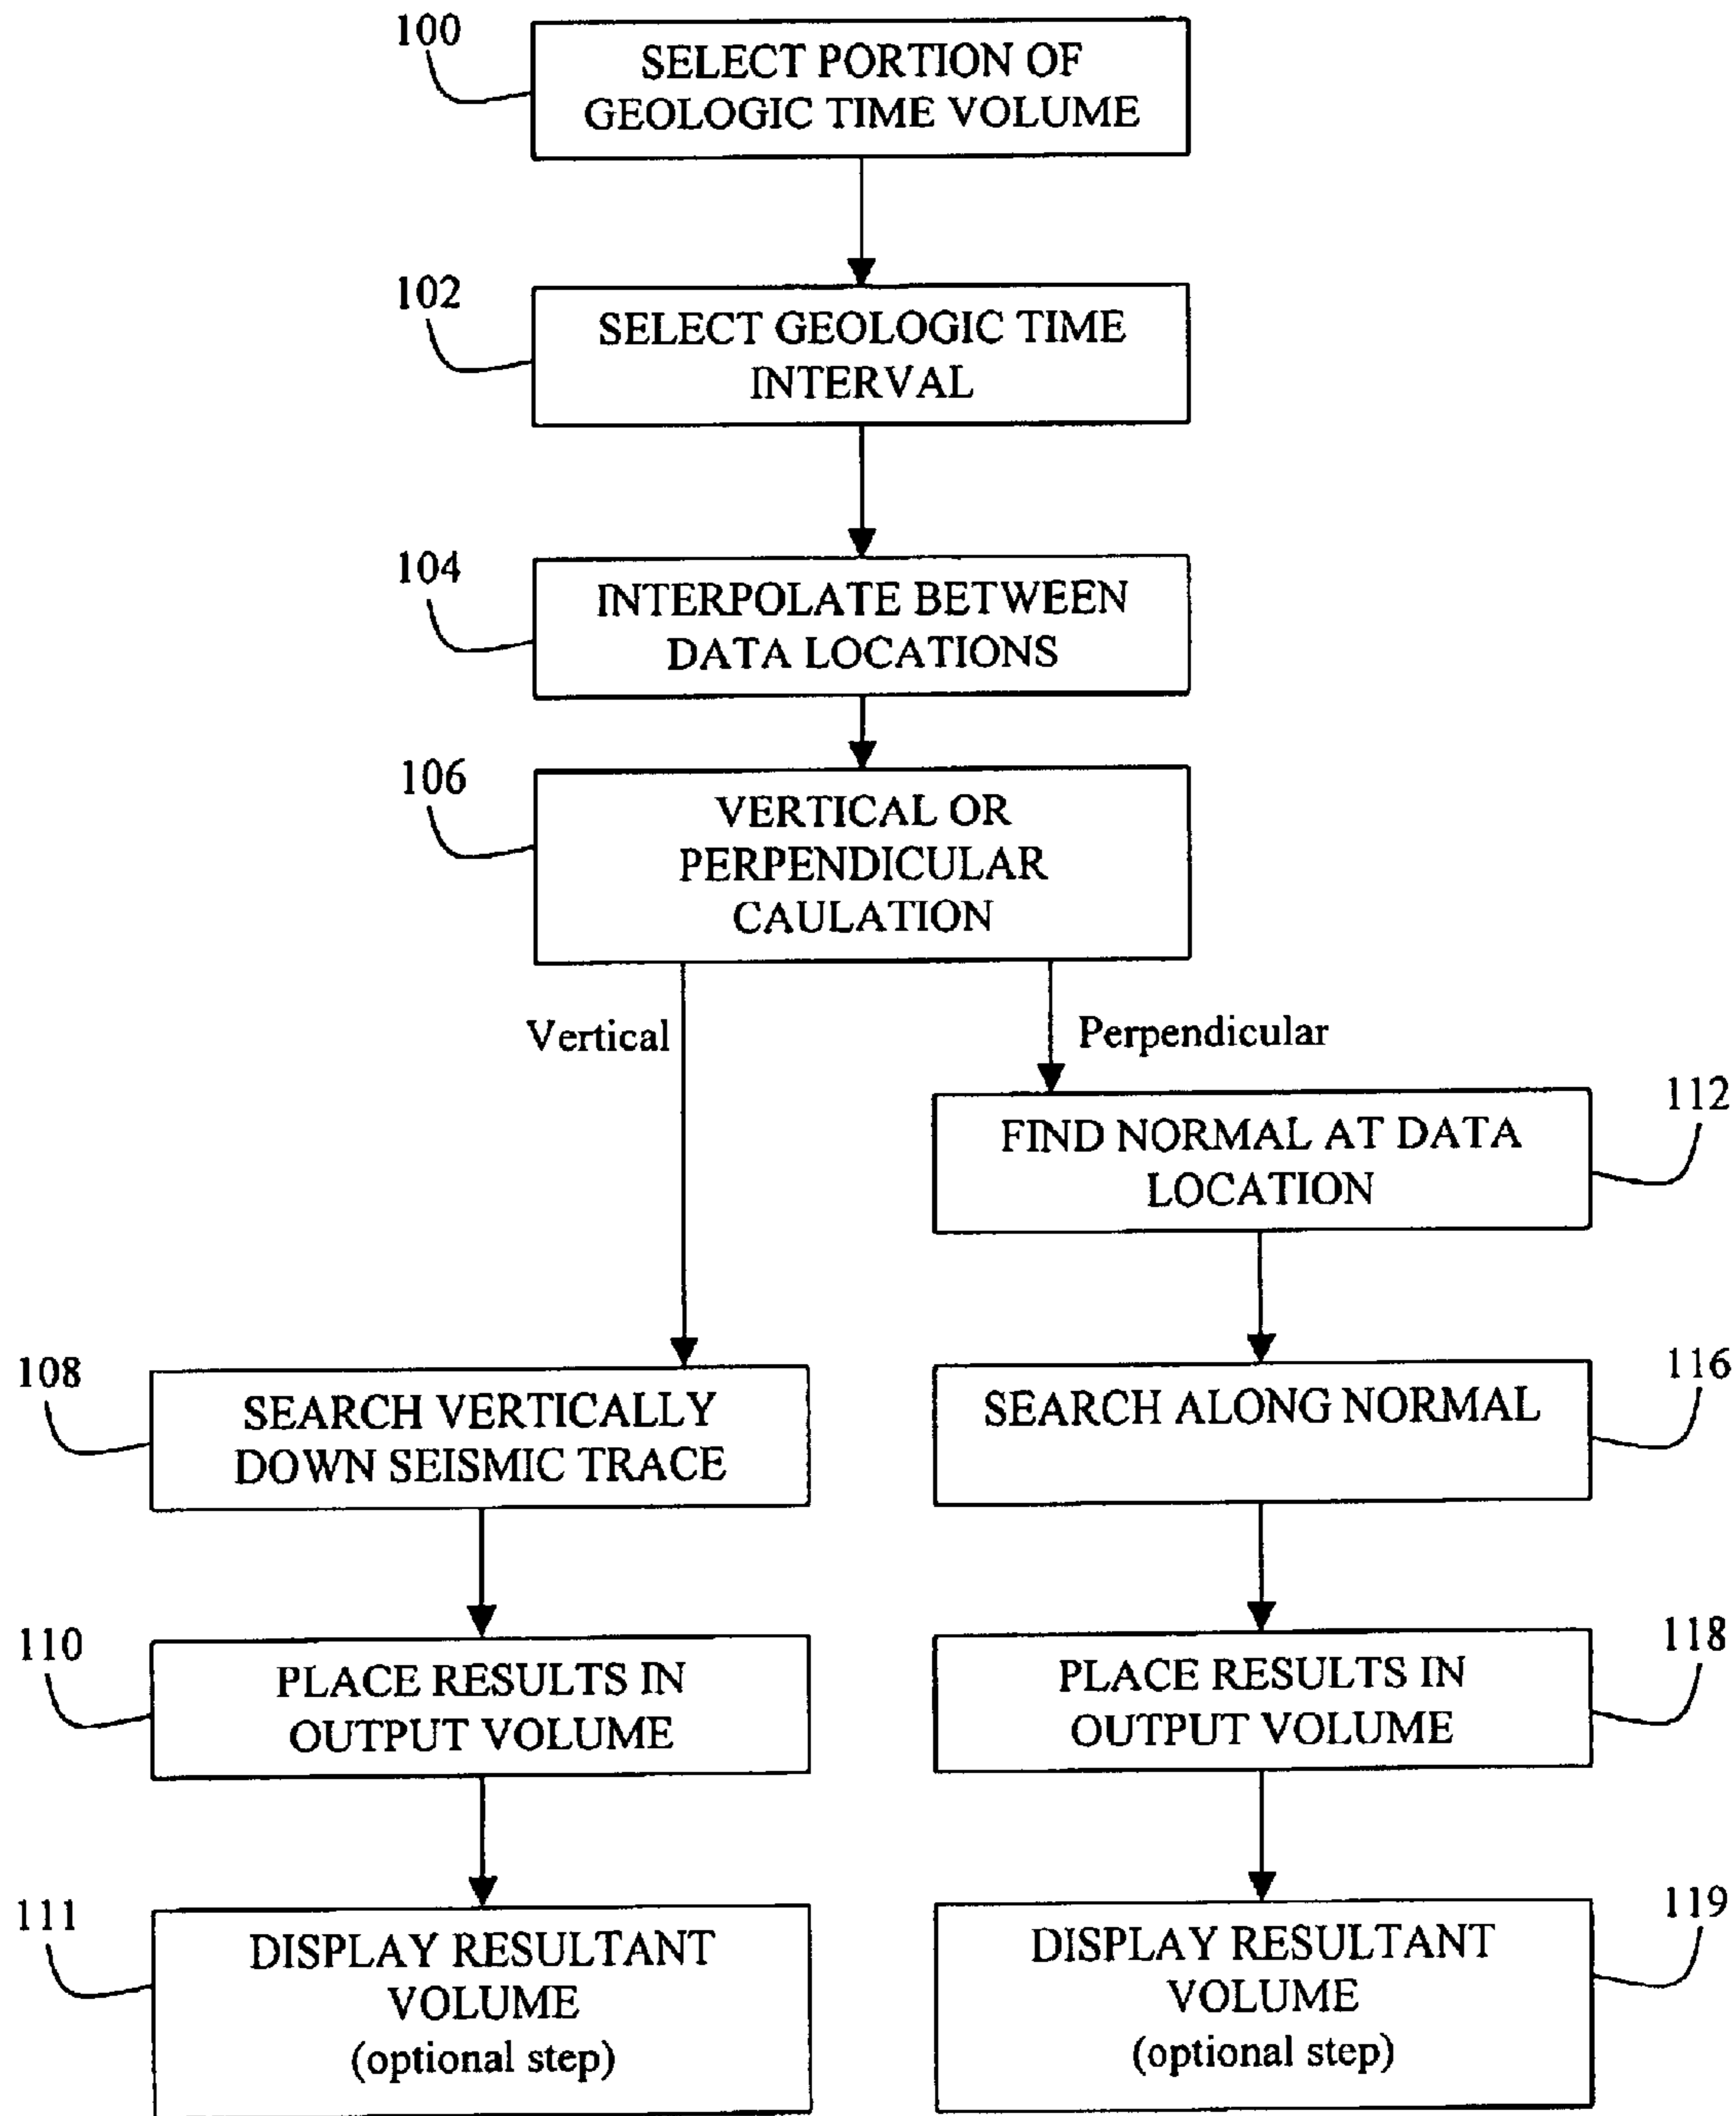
100
SELECT PORTION OF GEOLOGIC TIME VOLUME

102
SELECT GEOLOGIC TIME INTERVAL

104
INTERPOLATE BETWEEN DATA LOCATIONS

106
VERTICAL OR PERPENDICULAR CAULATION

Vertical

Perpendicular

112
FIND NORMAL AT DATA LOCATION

108
SEARCH VERTICALLY DOWN SEISMIC TRACE

116
SEARCH ALONG NORMAL

110
PLACE RESULTS IN OUTPUT VOLUME

118
PLACE RESULTS IN OUTPUT VOLUME

111
DISPLAY RESULTANT VOLUME
(optional step)

119
DISPLAY RESULTANT VOLUME
(optional step)